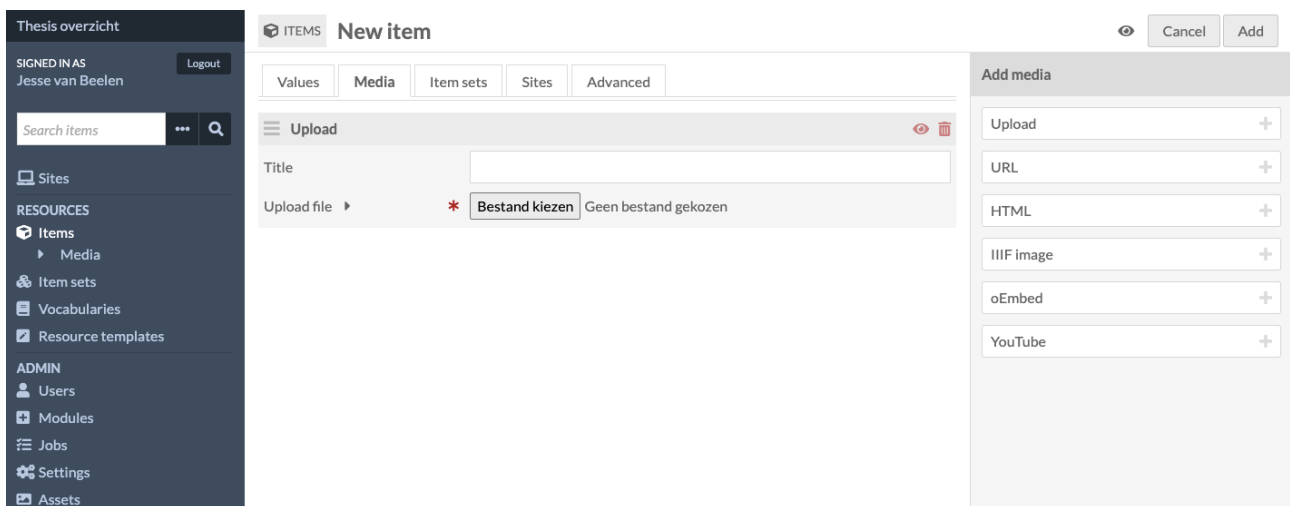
Thesis overzicht

SIGNED IN AS
Jesse van Beelen
Logout

Search items

Sites

RESOURCES
Items
Media
Item sets
Vocabularies
Resource templates

ADMIN
Users
Modules
Jobs
Settings
Assets

ITEMS New item

Cancel Add

Values | Media | Item sets | Sites | Advanced

Upload

Title

Upload file

*

Bestand kiezen Geen bestand gekozen

Add media

Upload

URL

HTML

IIIF image

oEmbed

YouTube